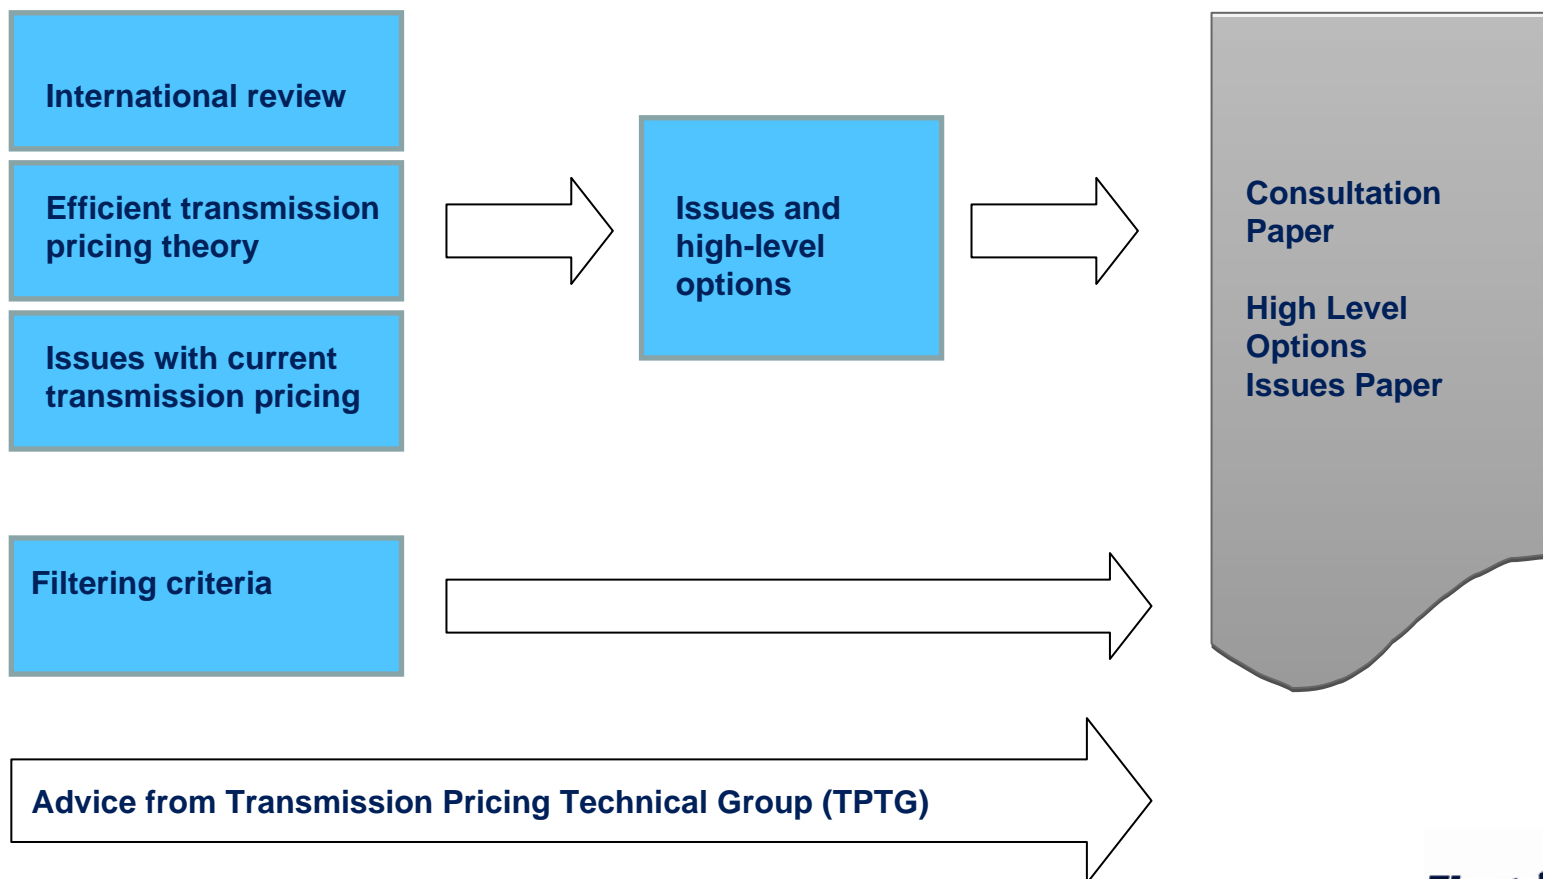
International review

Efficient transmission pricing theory

Issues with current transmission pricing

Issues and high-level options

Consultation Paper

High Level Options Issues Paper

Filtering criteria

Advice from Transmission Pricing Technical Group (TPTG)

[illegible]